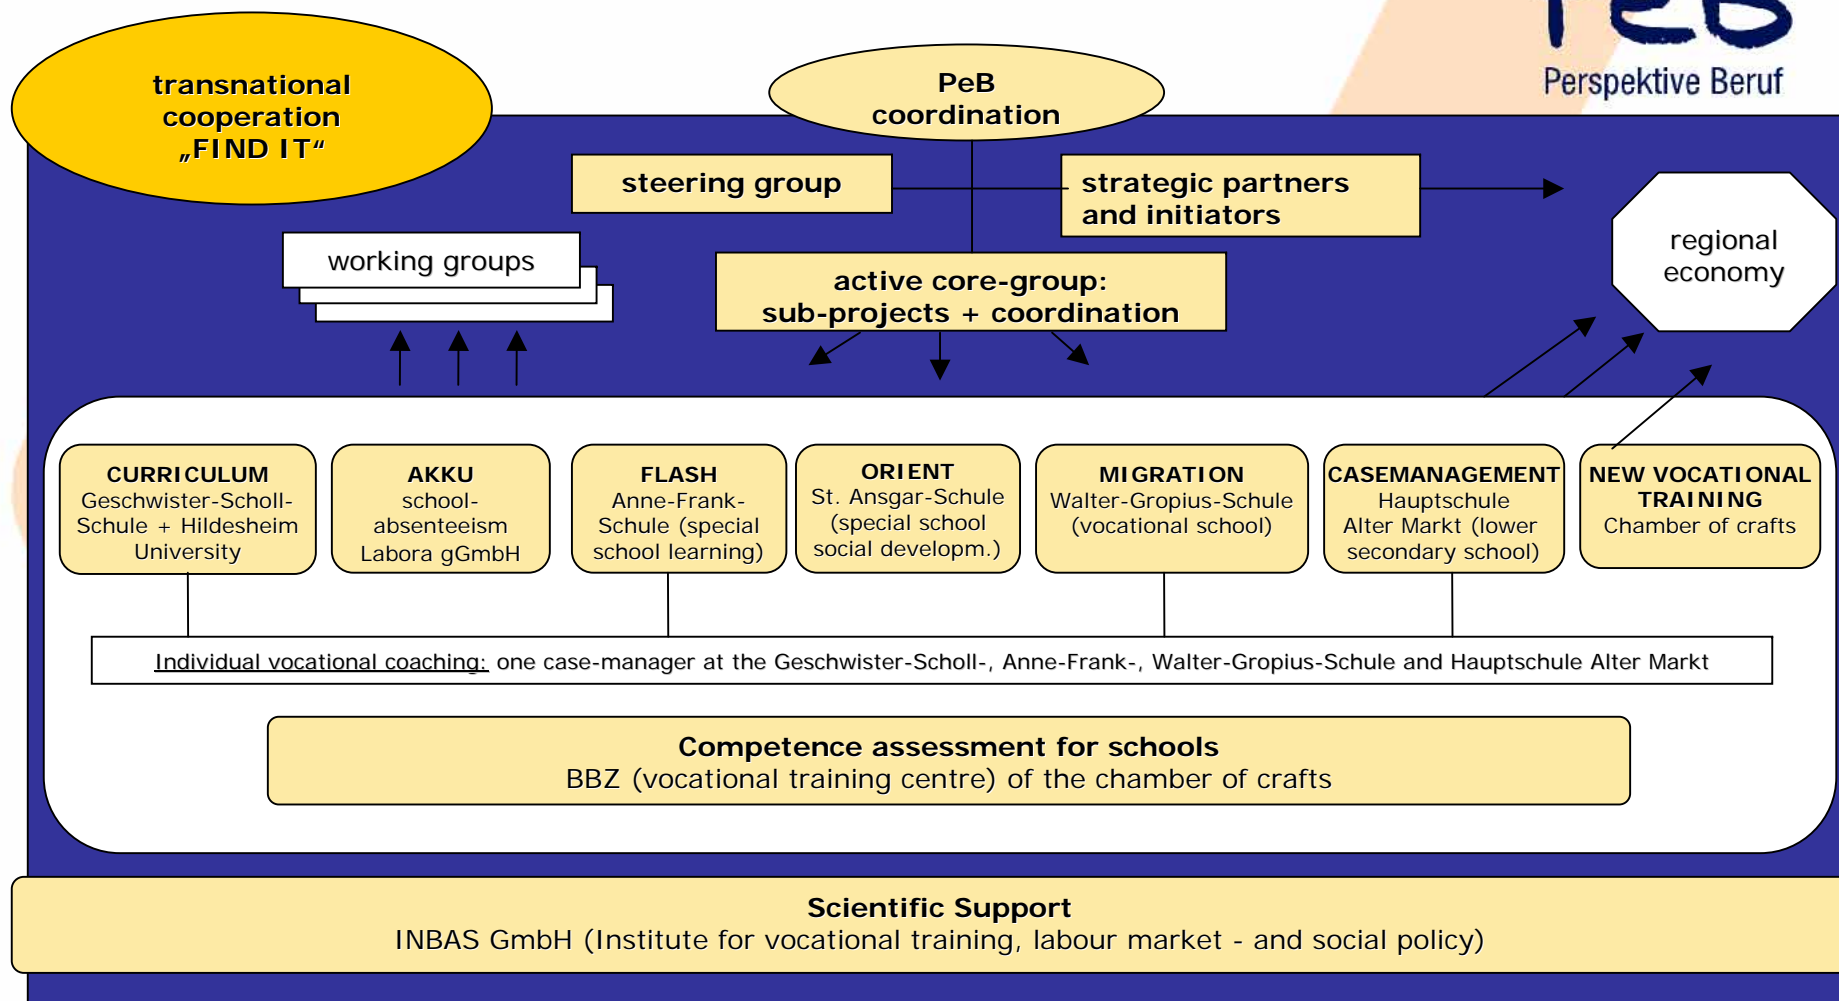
PeB
Perspektive Beruf

transnational cooperation „FIND IT“

PeB coordination

steering group

strategic partners and initiators

working groups

active core-group: sub-projects + coordination

regional economy

CURRICULUM
Geschwister-Scholl-Schule + Hildesheim University

AKKU
school-absenteeism
Labora gGmbH

FLASH
Anne-Frank-Schule (special school learning)

ORIENT
St. Ansgar-Schule (special school social developm.)

MIGRATION
Walter-Gropius-Schule (vocational school)

CASEMANAGEMENT
Hauptschule Alter Markt (lower secondary school)

NEW VOCATIONAL TRAINING
Chamber of crafts

Individual vocational coaching: one case-manager at the Geschwister-Scholl-, Anne-Frank-, Walter-Gropius-Schule and Hauptschule Alter Markt

Competence assessment for schools
BBZ (vocational training centre) of the chamber of crafts

Scientific Support
INBAS GmbH (Institute for vocational training, labour market - and social policy)